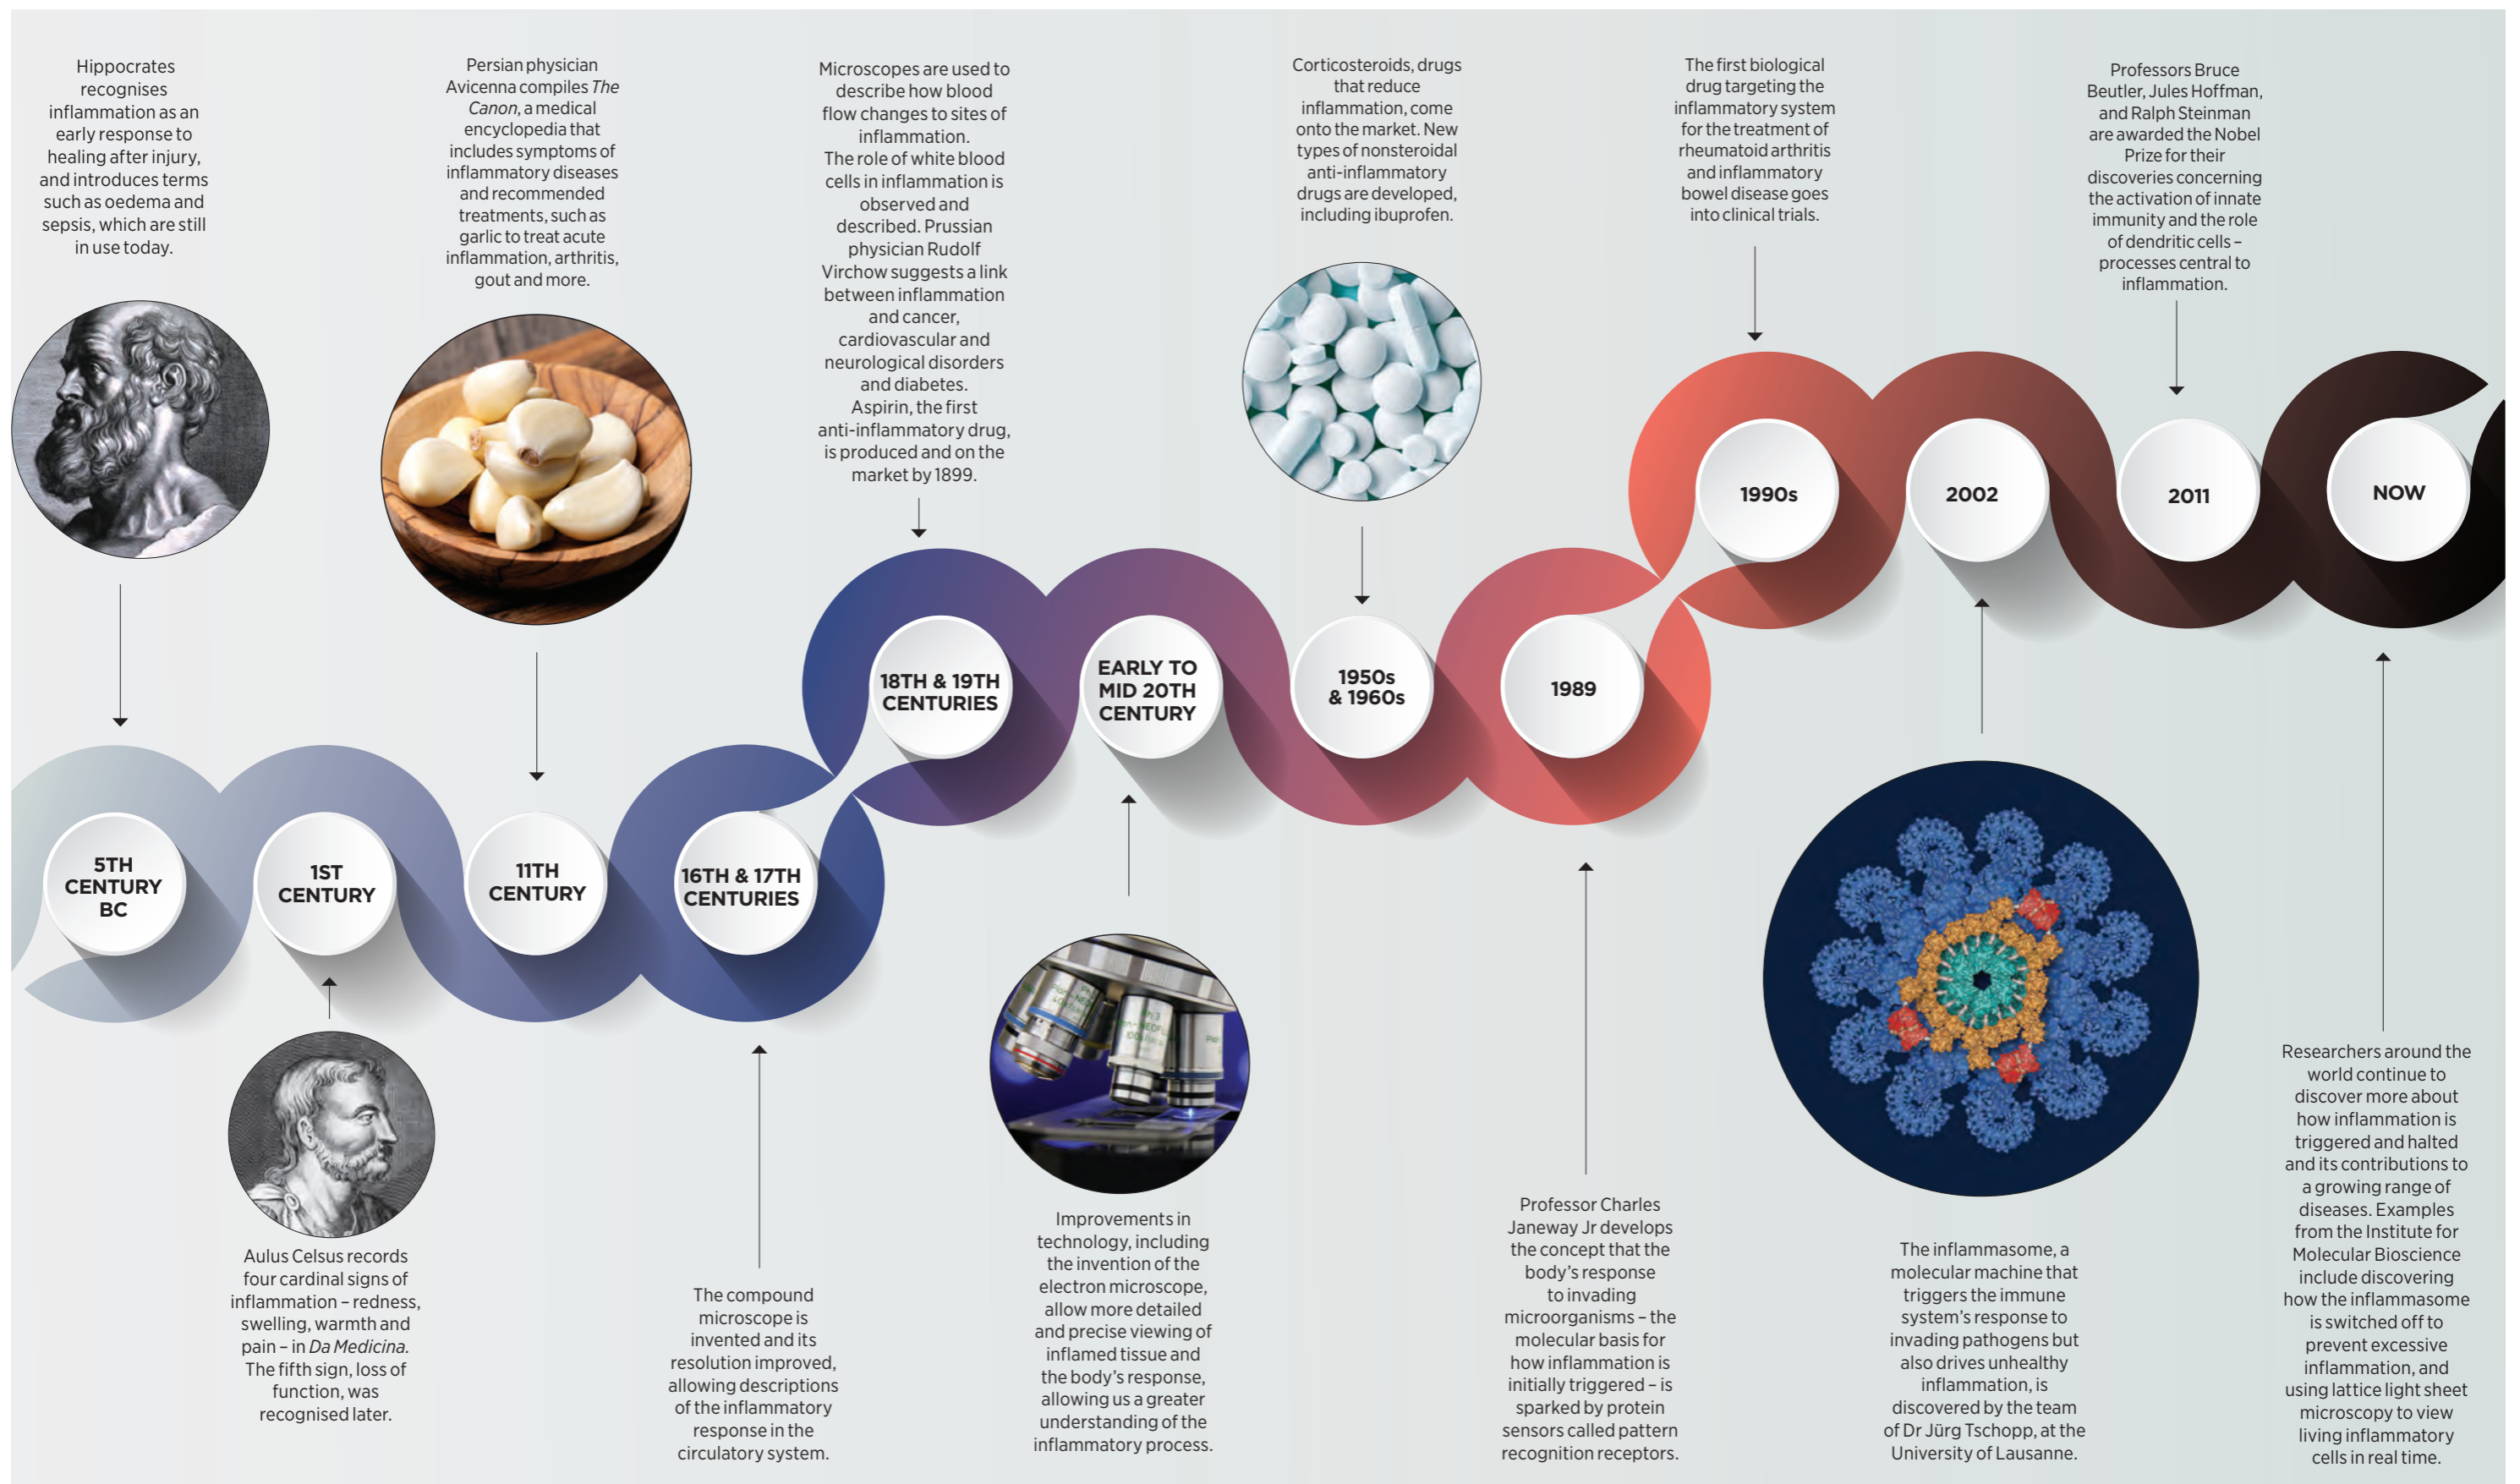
Hippocrates recognises inflammation as an early response to healing after injury, and introduces terms such as oedema and sepsis, which are still in use today.

5TH CENTURY BC

1ST CENTURY

Aulus Celsus records four cardinal signs of inflammation – redness, swelling, warmth and pain – in Da Medicina. The fifth sign, loss of function, was recognised later.

Persian physician Avicenna compiles The Canon, a medical encyclopedia that includes symptoms of inflammatory diseases and recommended treatments, such as garlic to treat acute inflammation, arthritis, gout and more.

11TH CENTURY

16TH & 17TH CENTURIES

The compound microscope is invented and its resolution improved, allowing descriptions of the inflammatory response in the circulatory system.

Microscopes are used to describe how blood flow changes to sites of inflammation. The role of white blood cells in inflammation is observed and described. Prussian physician Rudolf Virchow suggests a link between inflammation and cancer, cardiovascular and neurological disorders and diabetes. Aspirin, the first anti-inflammatory drug, is produced and on the market by 1899.

18TH & 19TH CENTURIES

EARLY TO MID 20TH CENTURY

Improvements in technology, including the invention of the electron microscope, allow more detailed and precise viewing of inflamed tissue and the body's response, allowing us a greater understanding of the inflammatory process.

Corticosteroids, drugs that reduce inflammation, come onto the market. New types of nonsteroidal anti-inflammatory drugs are developed, including ibuprofen.

1950s & 1960s

1989

Professor Charles Janeway Jr develops the concept that the body's response to invading microorganisms – the molecular basis for how inflammation is initially triggered – is sparked by protein sensors called pattern recognition receptors.

The first biological drug targeting the inflammatory system for the treatment of rheumatoid arthritis and inflammatory bowel disease goes into clinical trials.

1990s

2002

The inflammasome, a molecular machine that triggers the immune system's response to invading pathogens but also drives unhealthy inflammation, is discovered by the team of Dr Jürg Tschopp, at the University of Lausanne.

Professors Bruce Beutler, Jules Hoffman, and Ralph Steinman are awarded the Nobel Prize for their discoveries concerning the activation of innate immunity and the role of dendritic cells – processes central to inflammation.

2011

NOW

Researchers around the world continue to discover more about how inflammation is triggered and halted and its contributions to a growing range of diseases. Examples from the Institute for Molecular Bioscience include discovering how the inflammasome is switched off to prevent excessive inflammation, and using lattice light sheet microscopy to view living inflammatory cells in real time.